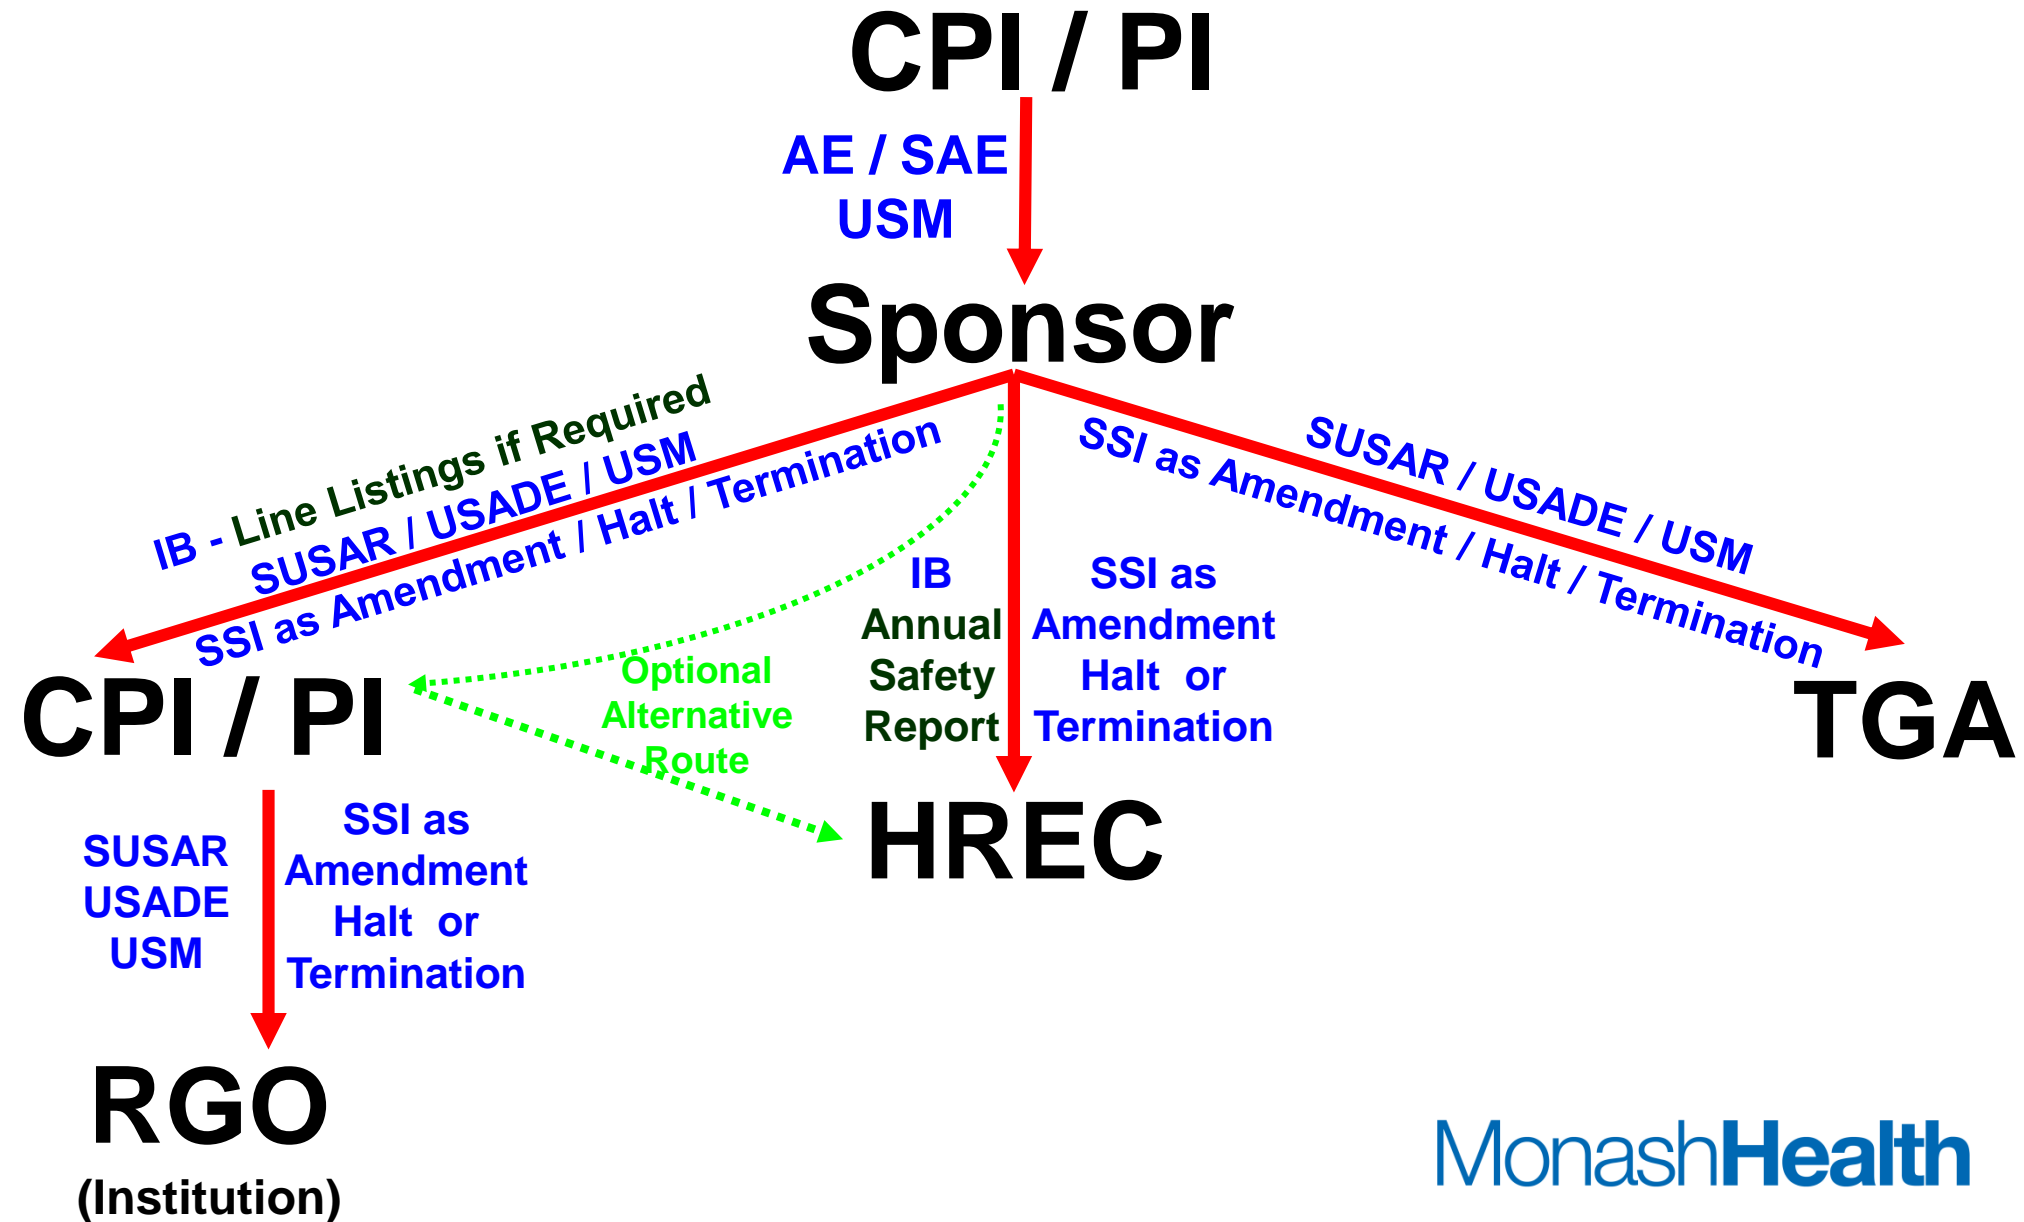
CPI / PI

AE / SAE
USM

Sponsor

IB - Line Listings if Required
SUSAR / USADE / USM
SSI as Amendment / Halt / Termination

SUSAR / USADE / USM
SSI as Amendment / Halt / Termination

IB
Annual
Safety
Report

SSI as
Amendment
Halt or
Termination

Optional
Alternative
Route

CPI / PI

TGA

HREC

SUSAR
USADE
USM

SSI as
Amendment
Halt or
Termination

RGO
(Institution)

MonashHealth